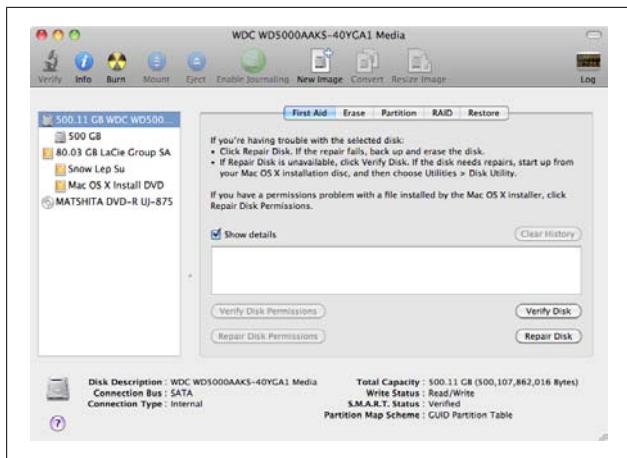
WDC WD5000AAKS-40YGA1 Media

Verify Info Burn Mount Eject Enable Journaling New Image Convert Resize Image Log

500.11 GB WDC WD500...
500 GB
80.03 GB LaCie Group SA
Snow Lep Su
Mac OS X Install DVD
MATSHITA DVD-R UJ-875

First Aid Erase Partition RAID Restore

If you're having trouble with the selected disk:
• Click Repair Disk. If the repair fails, back up and erase the disk.
• If Repair Disk is unavailable, click Verify Disk. If the disk needs repairs, start up from your Mac OS X installation disc, and then choose Utilities > Disk Utility.

If you have a permissions problem with a file installed by the Mac OS X installer, click Repair Disk Permissions.

Show details

Clear History

Verify Disk Permissions

Verify Disk

Repair Disk Permissions

Repair Disk

Disk Description : WDC WD5000AAKS-40YGA1 Media
Connection Bus : SATA
Connection Type : Internal

Total Capacity : 500.11 GB (500,107,862,016 Bytes)
Write Status : Read/Write
S.M.A.R.T. Status : Verified
Partition Map Scheme : GUID Partition Table

?